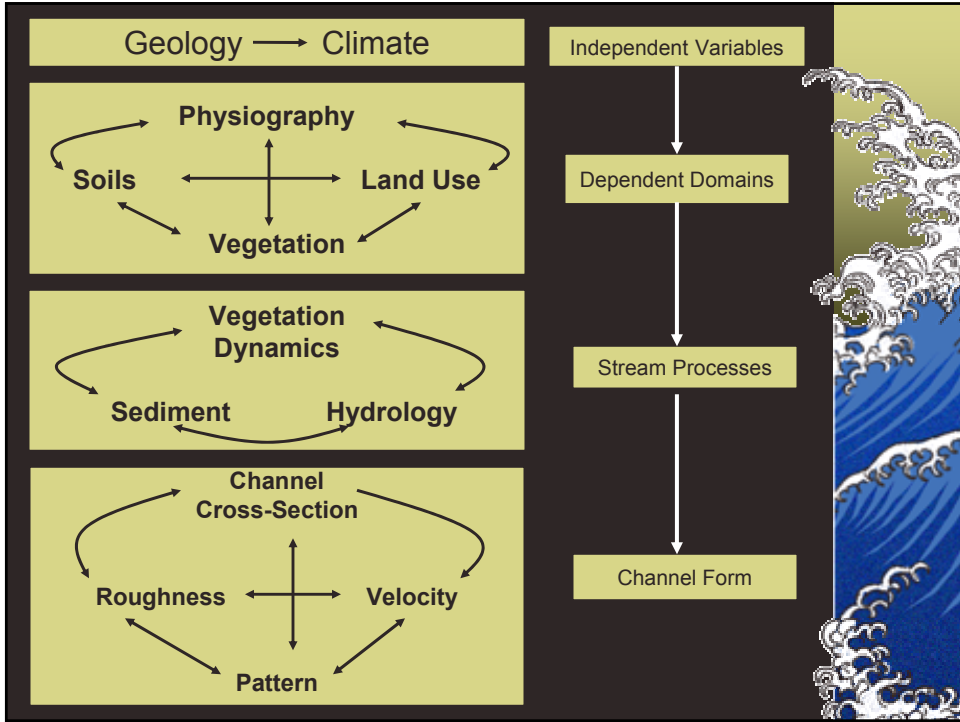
Geology ⟶ Climate

Physiography

Soils

Land Use

Vegetation

Vegetation Dynamics

Sediment

Hydrology

Channel Cross-Section

Roughness

Velocity

Pattern

Independent Variables

Dependent Domains

Stream Processes

Channel Form